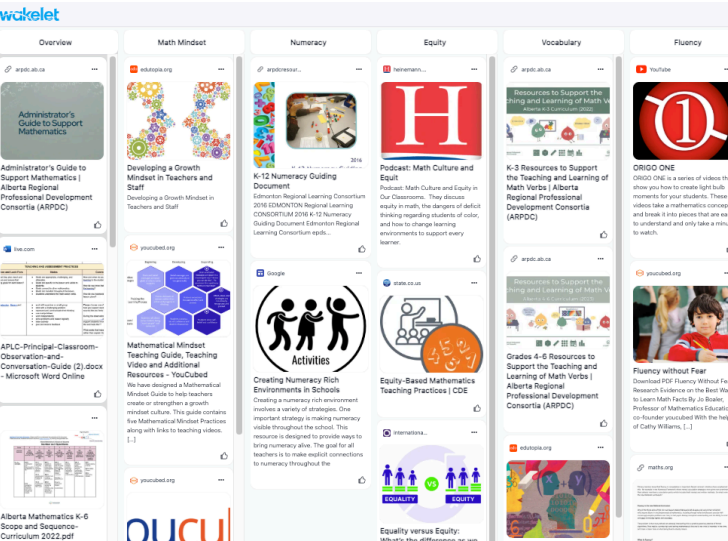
wakelet

Overview

arpdc.ab.ca

Administrator's Guide to Support Mathematics

Administrator's Guide to Support Mathematics | Alberta Regional Professional Development Consortia (ARPDC)

live.com

APLC-Principal-Classroom-Observation-and-Conversation-Guide (2).docx - Microsoft Word Online

Alberta Mathematics K-6 Scope and Sequence-Curriculum 2022.pdf

Math Mindset

edutopia.org

Developing a Growth Mindset in Teachers and Staff

Developing a Growth Mindset in Teachers and Staff

youcubed.org

Mathematical Mindset Teaching Guide, Teaching Video and Additional Resources - YouCubed

We have designed a Mathematical Mindset Guide to help teachers create or strengthen a growth mindset culture. This guide contains five Mathematical Mindset Practices along with links to teaching videos. [...]

youcubed.org

Numeracy

arpdcresour...

2016

K-12 Numeracy Guiding Document

Edmonton Regional Learning Consortium 2016 EDMONTON Regional Learning CONSORTIUM 2016 K-12 Numeracy Guiding Document Edmonton Regional Learning Consortium epds...

Google

Activities

Creating Numeracy Rich Environments in Schools

Creating a numeracy rich environment involves a variety of strategies. One important strategy is making numeracy visible throughout the school. This resource is designed to provide ways to bring numeracy alive. The goal for all teachers is to make explicit connections to numeracy throughout the

Equity

heinemann....

Podcast: Math Culture and Equit

Podcast: Math Culture and Equity in Our Classrooms. They discuss equity in math, the dangers of deficit thinking regarding students of color, and how to change learning environments to support every learner.

state.co.us

Equity-Based Mathematics Teaching Practices | CDE

internationa...

EQUALITY VS EQUITY

Equality versus Equity: What's the difference as we

Vocabulary

arpdc.ab.ca

Resources to Support the Teaching and Learning of Math Verbs

K-3 Resources to Support the Teaching and Learning of Math Verbs | Alberta Regional Professional Development Consortia (ARPDC)

arpdc.ab.ca

Resources to Support the Teaching and Learning of Math Verbs

Grades 4-6 Resources to Support the Teaching and Learning of Math Verbs | Alberta Regional Professional Development Consortia (ARPDC)

edutopia.org

Fluency

Youtube

ORIGO ONE

ORIGO ONE is a series of videos th show you how to create light bulb moments for your students. These videos take a mathematics concep and break it into pieces that are ea to understand and only take a minu to watch.

youcubed.org

Fluency without Fear

Download PDF Fluency Without Fe Research Evidence on the Best Wa to Learn Math Facts By Jo Boaler, Professor of Mathematics Educatio co-founder youcubed With the help of Cathy Williams, [...]

maths.org